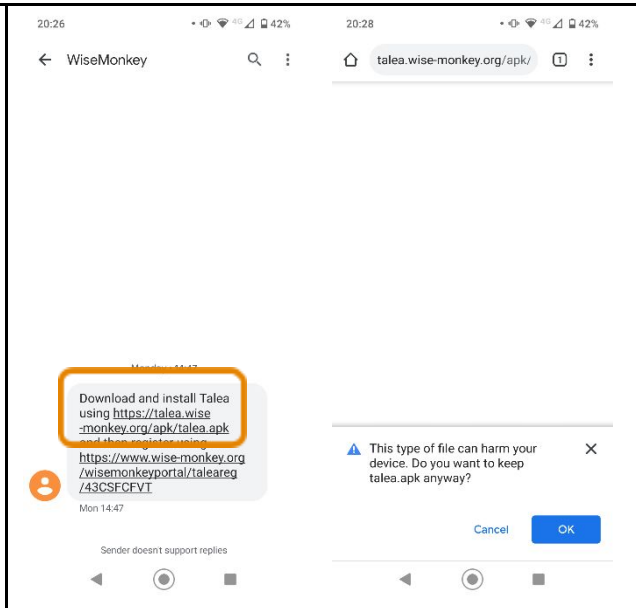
20:26
4G 42%

WiseMonkey

Monday 14:47

Download and install Talea using https://talea.wise-monkey.org/apk/talea.apk and then register using https://www.wise-monkey.org/wisemonkeyportal/taleareg/43CSFCFVT

Mon 14:47

Sender doesn't support replies

20:28
4G 42%

talea.wise-monkey.org/apk/

1

This type of file can harm your device. Do you want to keep talea.apk anyway?

Cancel

OK